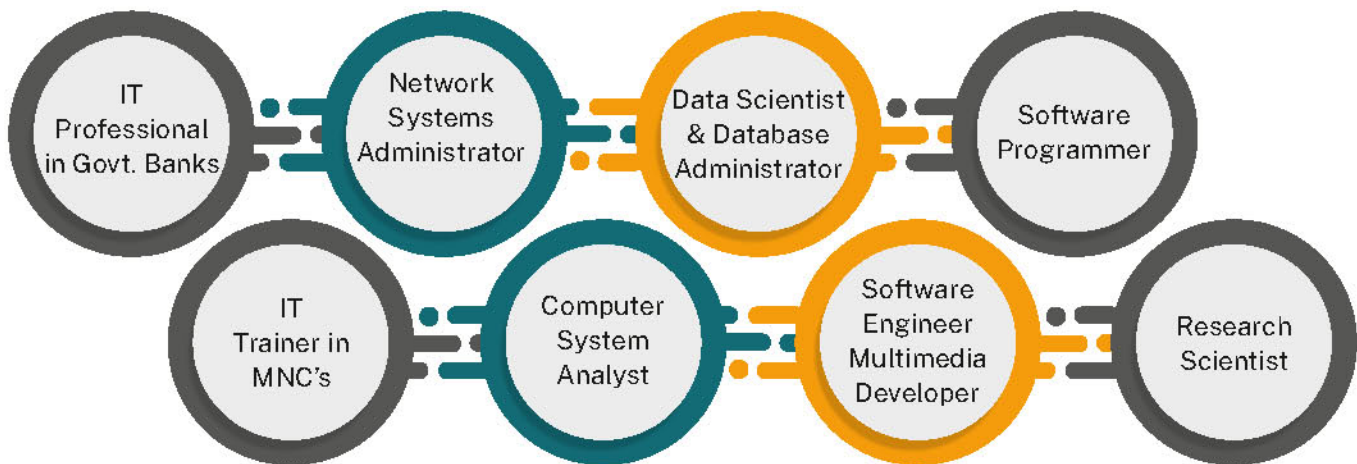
IT Professional in Govt. Banks

Network Systems Administrator

Data Scientist & Database Administrator

Software Programmer

IT Trainer in MNC's

Computer System Analyst

Software Engineer Multimedia Developer

Research Scientist